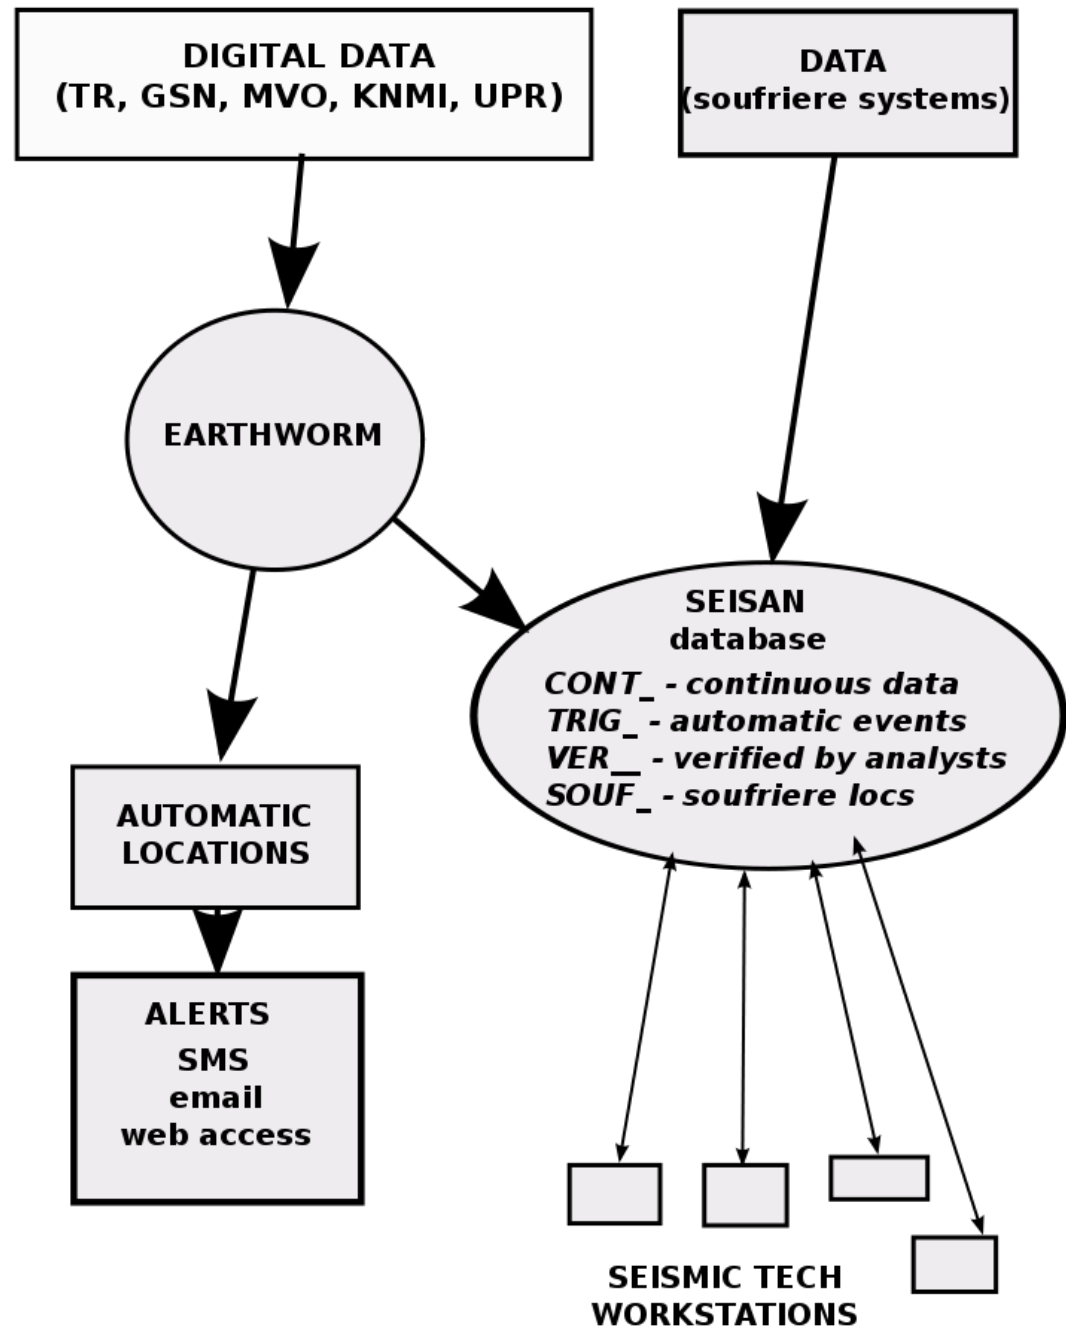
DIGITAL DATA
(TR, GSN, MVO, KNMI, UPR)

DATA
(soufriere systems)

EARTHWORM

SEISAN
database
CONT_ - continuous data
TRIG_ - automatic events
VER__ - verified by analysts
SOUF_ - soufriere locs

AUTOMATIC
LOCATIONS

ALERTS
SMS
email
web access

SEISMIC TECH
WORKSTATIONS